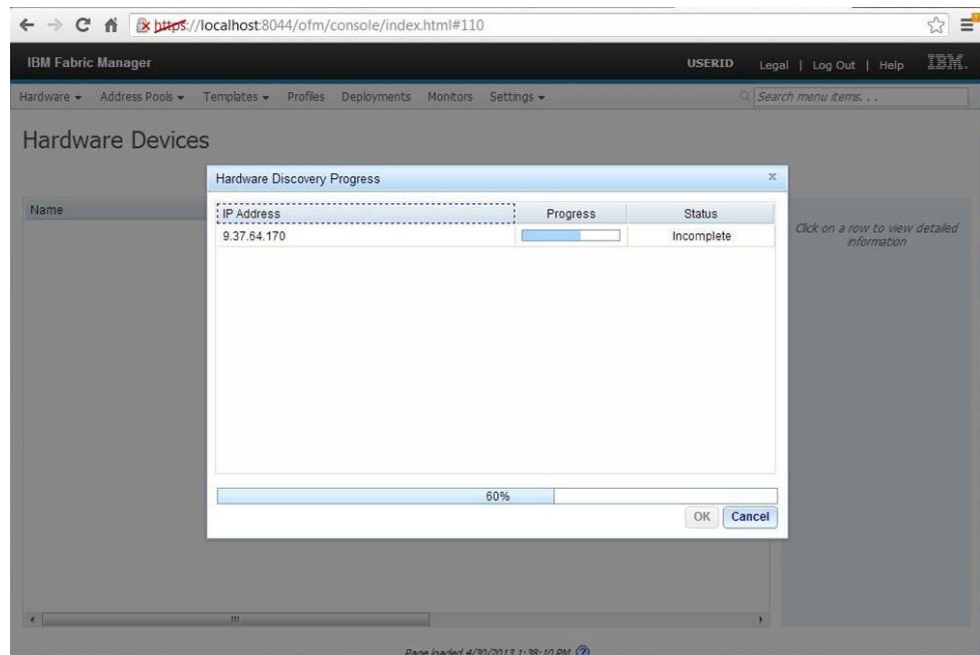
https://localhost:8044/ofm/console/index.html#110

IBM Fabric Manager

USERID Legal | Log Out | Help IBM.

Hardware ▾ Address Pools ▾ Templates ▾ Profiles Deployments Monitors Settings ▾

Search menu items. . .

Hardware Devices

Name

Hardware Discovery Progress

| IP Address | Progress | Status |
|---|---|---|
| 9.37.64.170 | | Incomplete |

60%

OK Cancel

Click on a row to view detailed information

Page loaded 4/30/2013 1:38:10 PM